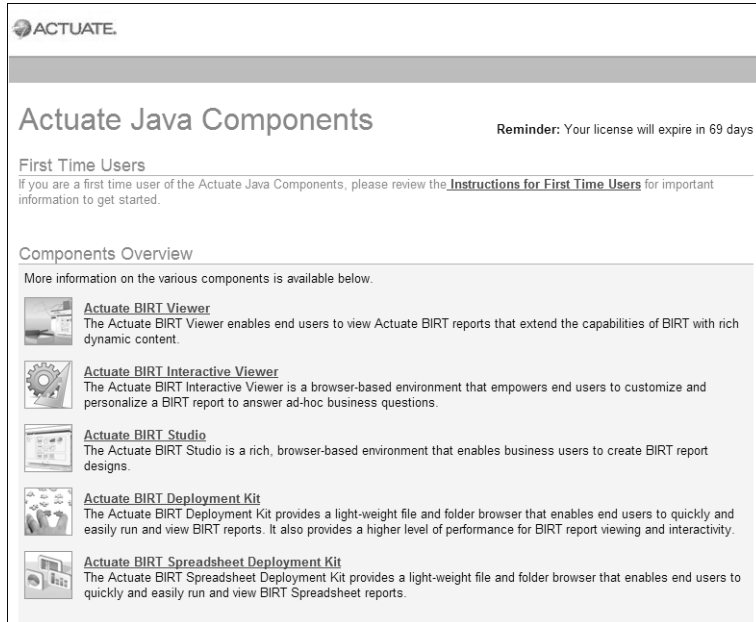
ACTUATE.

Actuate Java Components

Reminder: Your license will expire in 69 days

First Time Users

If you are a first time user of the Actuate Java Components, please review the Instructions for First Time Users for important information to get started.

Components Overview

More information on the various components is available below.

Actuate BIRT Viewer
The Actuate BIRT Viewer enables end users to view Actuate BIRT reports that extend the capabilities of BIRT with rich dynamic content.

Actuate BIRT Interactive Viewer
The Actuate BIRT Interactive Viewer is a browser-based environment that empowers end users to customize and personalize a BIRT report to answer ad-hoc business questions.

Actuate BIRT Studio
The Actuate BIRT Studio is a rich, browser-based environment that enables business users to create BIRT report designs.

Actuate BIRT Deployment Kit
The Actuate BIRT Deployment Kit provides a light-weight file and folder browser that enables end users to quickly and easily run and view BIRT reports. It also provides a higher level of performance for BIRT report viewing and interactivity.

Actuate BIRT Spreadsheet Deployment Kit
The Actuate BIRT Spreadsheet Deployment Kit provides a light-weight file and folder browser that enables end users to quickly and easily run and view BIRT Spreadsheet reports.